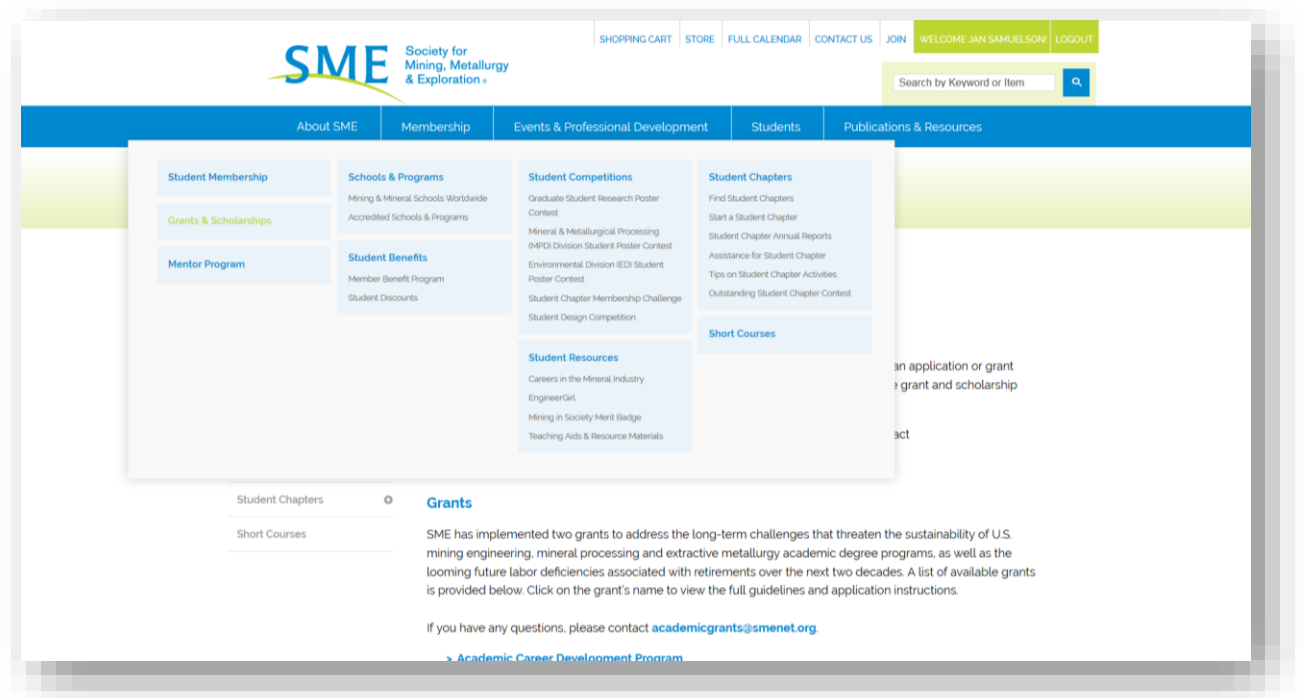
SHOPPING CART | STORE | FULL CALENDAR | CONTACT US | JOIN | WELCOME JAN SAMUELSON! | LOGOUT

SME Society for Mining, Metallurgy & Exploration

Search by Keyword or Item

About SME | Membership | Events & Professional Development | Students | Publications & Resources

Student Membership

Grants & Scholarships

Mentor Program

Schools & Programs
Mining & Mineral Schools Worldwide
Accredited Schools & Programs

Student Benefits
Member Benefit Program
Student Discounts

Student Competitions
Graduate Student Research Poster Contest
Mineral & Metallurgical Processing (MPD) Division Student Poster Contest
Environmental Division (ED) Student Poster Contest
Student Chapter Membership Challenge
Student Design Competition

Student Resources
Careers in the Mineral Industry
EngineerGirl
Mining in Society Merit Badge
Teaching Aids & Resource Materials

Student Chapters
Find Student Chapters
Start a Student Chapter
Student Chapter Annual Reports
Assistance for Student Chapter
Tips on Student Chapter Activities
Outstanding Student Chapter Contest

Short Courses

an application or grant
e grant and scholarship

act

Student Chapters

Short Courses

Grants

SME has implemented two grants to address the long-term challenges that threaten the sustainability of U.S. mining engineering, mineral processing and extractive metallurgy academic degree programs, as well as the looming future labor deficiencies associated with retirements over the next two decades. A list of available grants is provided below. Click on the grant's name to view the full guidelines and application instructions.

If you have any questions, please contact academicgrants@smenet.org.

> Academic Career Development Program